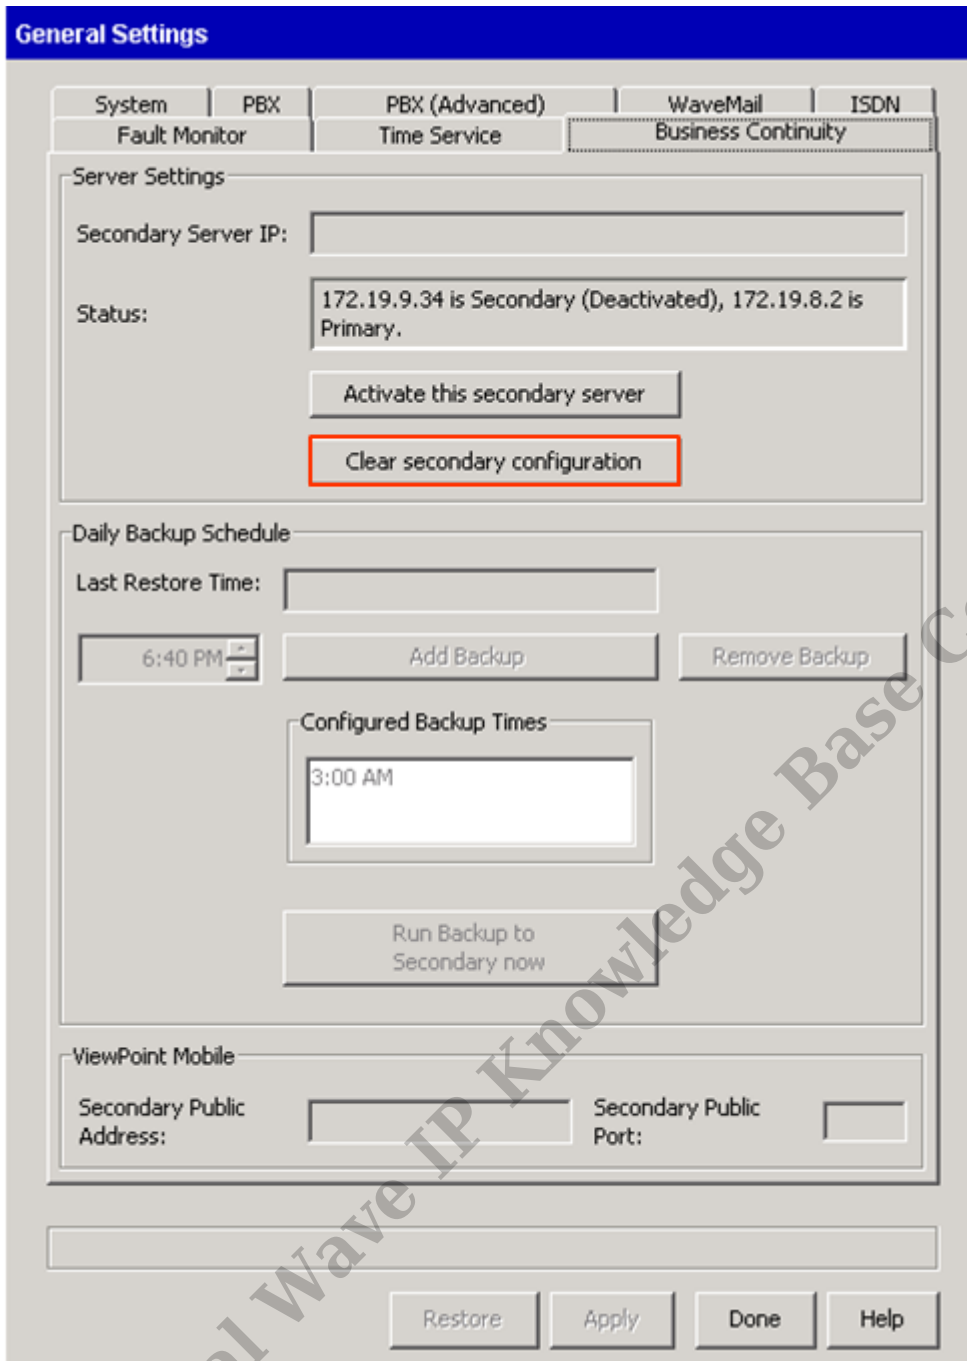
General Settings

System | PBX | PBX (Advanced) | WaveMail | ISDN
Fault Monitor | Time Service | Business Continuity

Server Settings

Secondary Server IP:

Status: 172.19.9.34 is Secondary (Deactivated), 172.19.8.2 is Primary.

Activate this secondary server

Clear secondary configuration

Daily Backup Schedule

Last Restore Time:

6:40 PM

Add Backup

Remove Backup

Configured Backup Times

3:00 AM

Run Backup to Secondary now

ViewPoint Mobile

Secondary Public Address:

Secondary Public Port:

Restore

Apply

Done

Help

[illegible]l Wave IP Knowledge Base C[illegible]